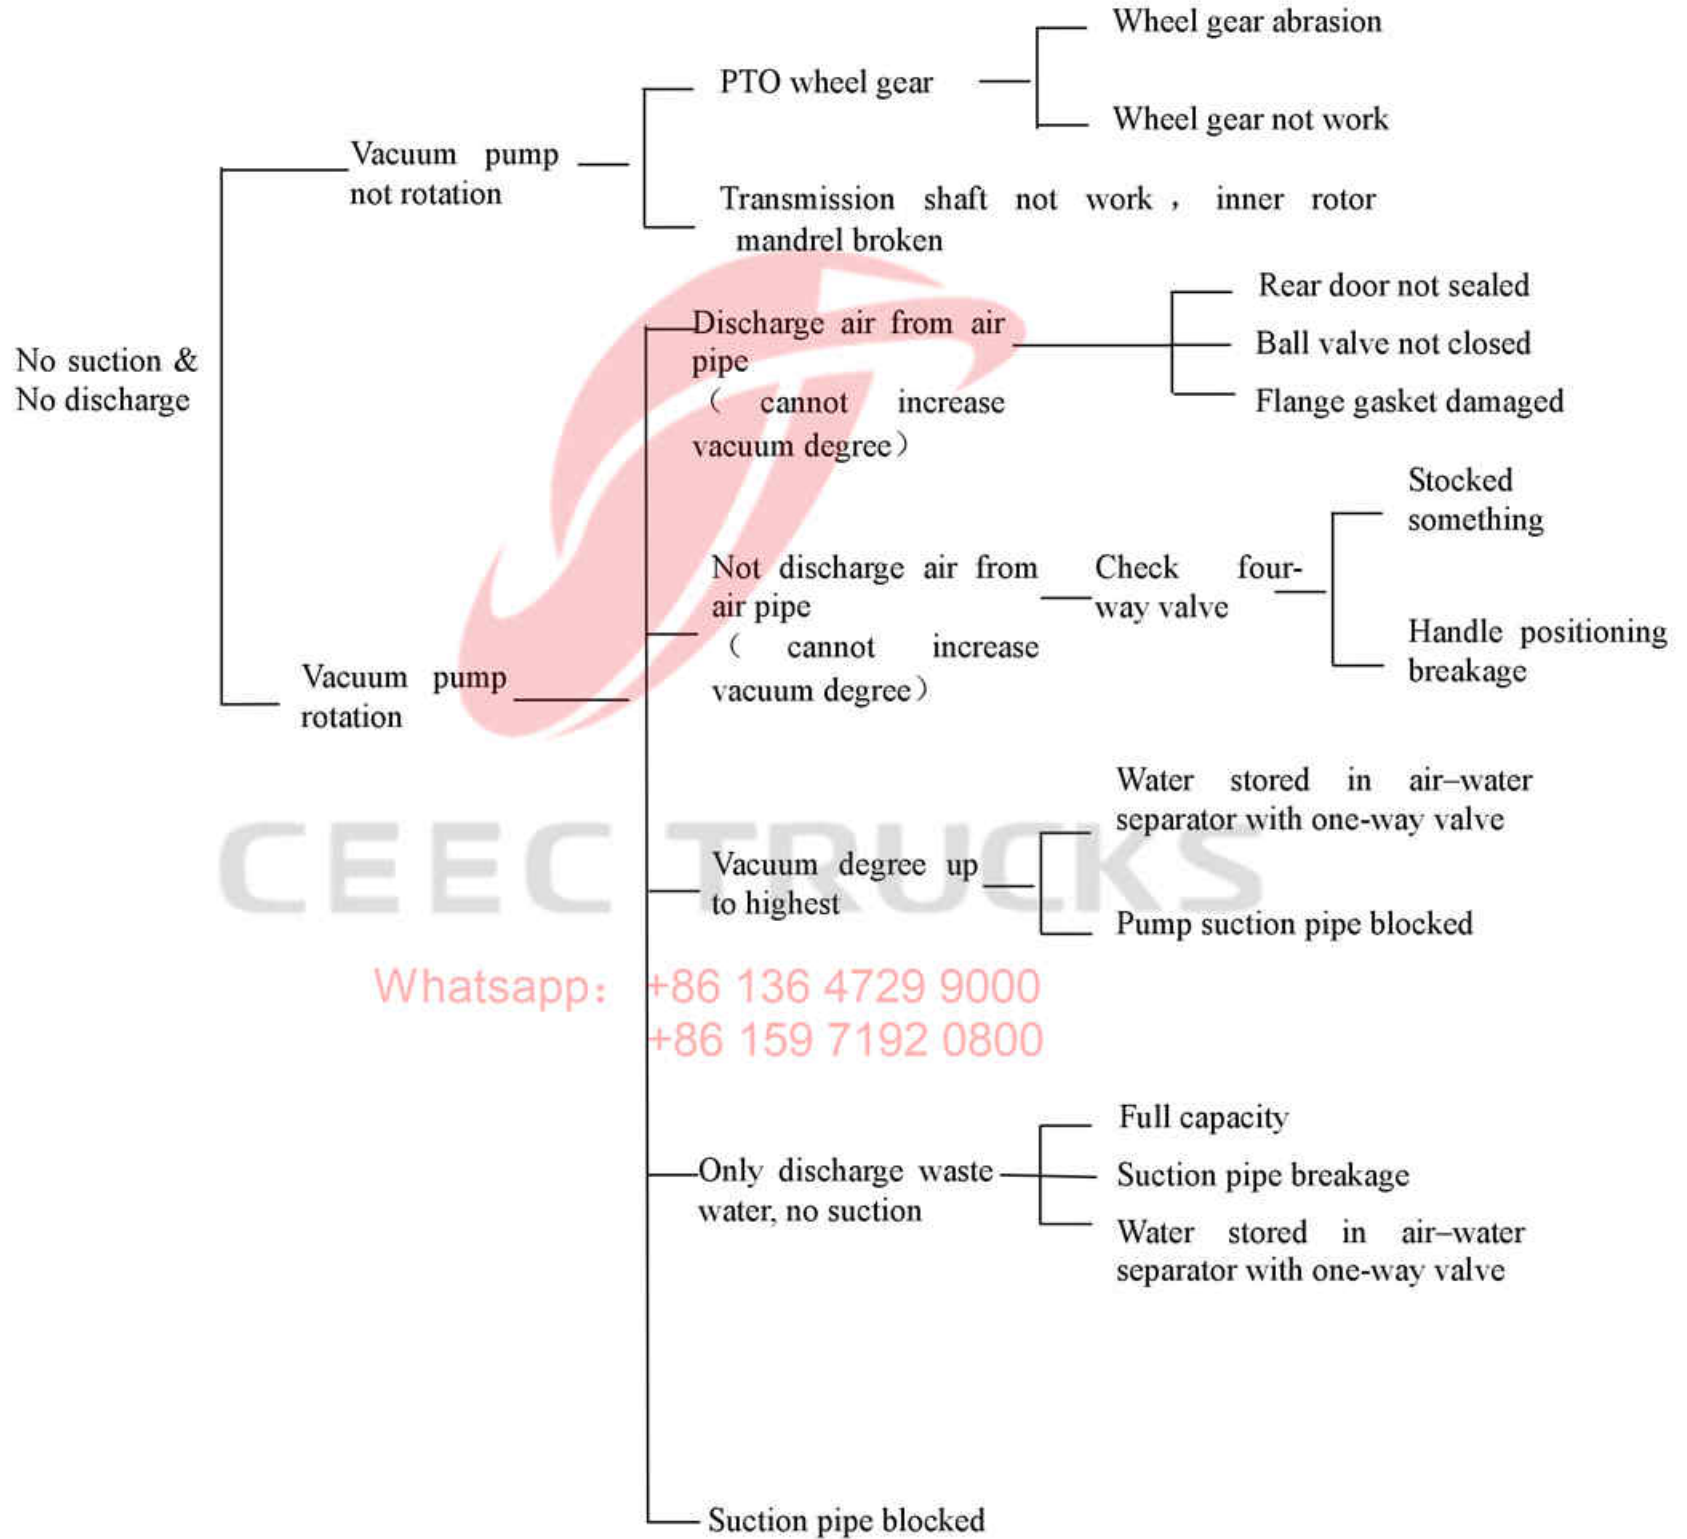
No suction & No discharge

Vacuum pump not rotation

PTO wheel gear

Wheel gear abrasion

Wheel gear not work

Transmission shaft not work， inner rotor mandrel broken

Vacuum pump rotation

Discharge air from air pipe （ cannot increase vacuum degree）

Rear door not sealed

Ball valve not closed

Flange gasket damaged

Not discharge air from air pipe （ cannot increase vacuum degree）

Check four-way valve

Stocked something

Handle positioning breakage

Vacuum degree up to highest

Water stored in air–water separator with one-way valve

Pump suction pipe blocked

CEEC TRUCKS

Whatsapp: +86 136 4729 9000
+86 159 7192 0800

Only discharge waste water, no suction

Full capacity

Suction pipe breakage

Water stored in air–water separator with one-way valve

Suction pipe blocked